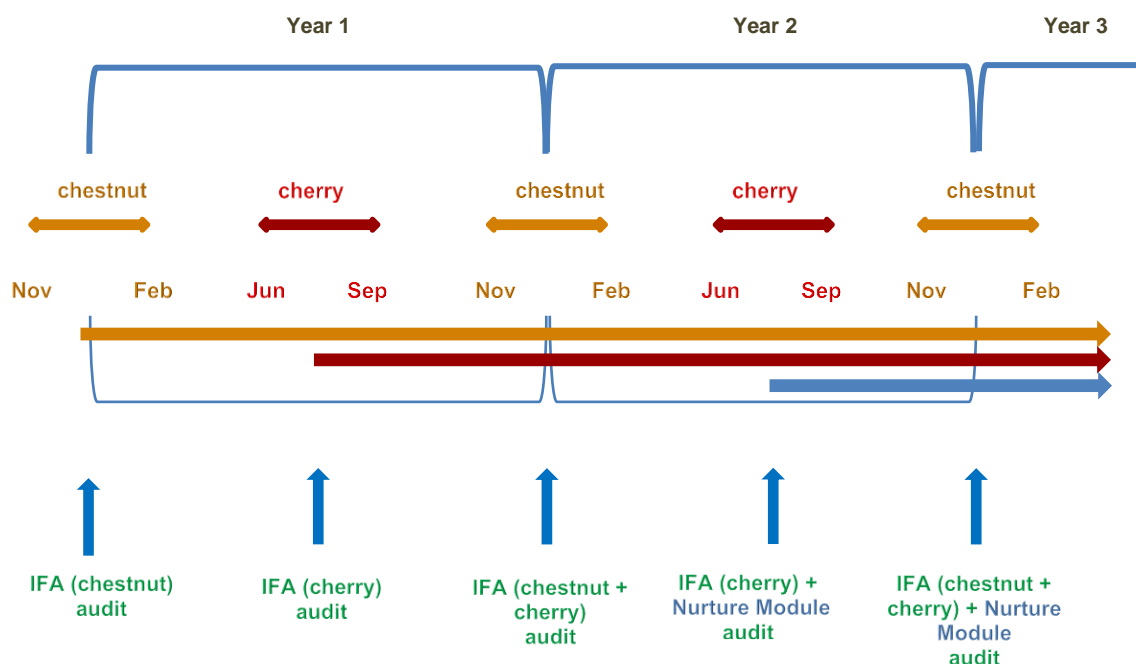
Year 1

Year 2

Year 3

chestnut

cherry

chestnut

cherry

chestnut

Nov

Feb

Jun

Sep

Nov

Feb

Jun

Sep

Nov

Feb

IFA (chestnut) audit

IFA (cherry) audit

IFA (chestnut + cherry) audit

IFA (cherry) + Nurture Module audit

IFA (chestnut + cherry) + Nurture Module audit